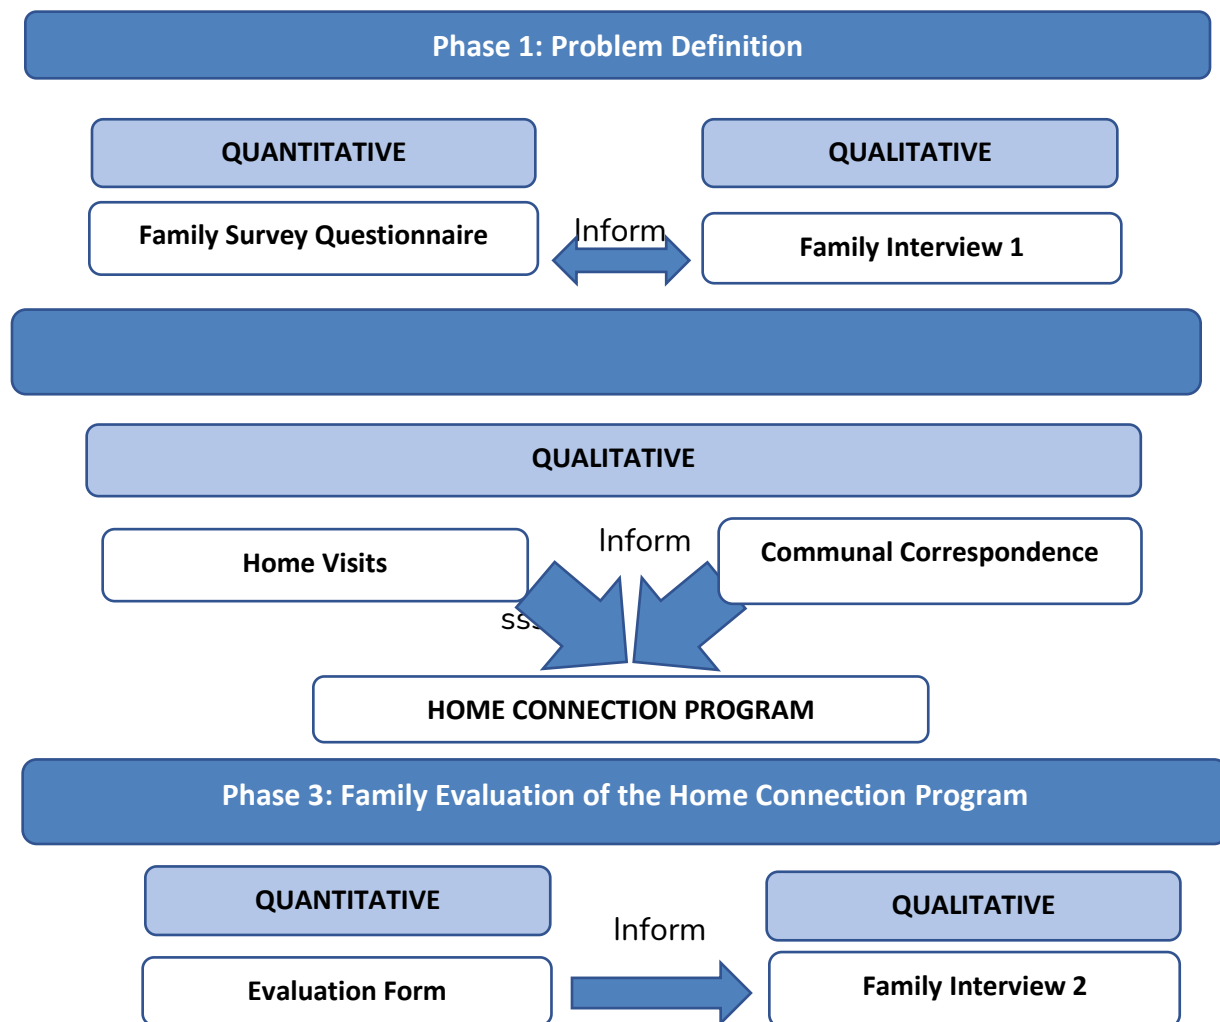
Phase 1: Problem Definition

QUANTITATIVE

QUALITATIVE

Family Survey Questionnaire

Inform

Family Interview 1

QUALITATIVE

Home Visits

Inform

Communal Correspondence

ss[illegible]

HOME CONNECTION PROGRAM

Phase 3: Family Evaluation of the Home Connection Program

QUANTITATIVE

QUALITATIVE

Inform

Evaluation Form

Family Interview 2